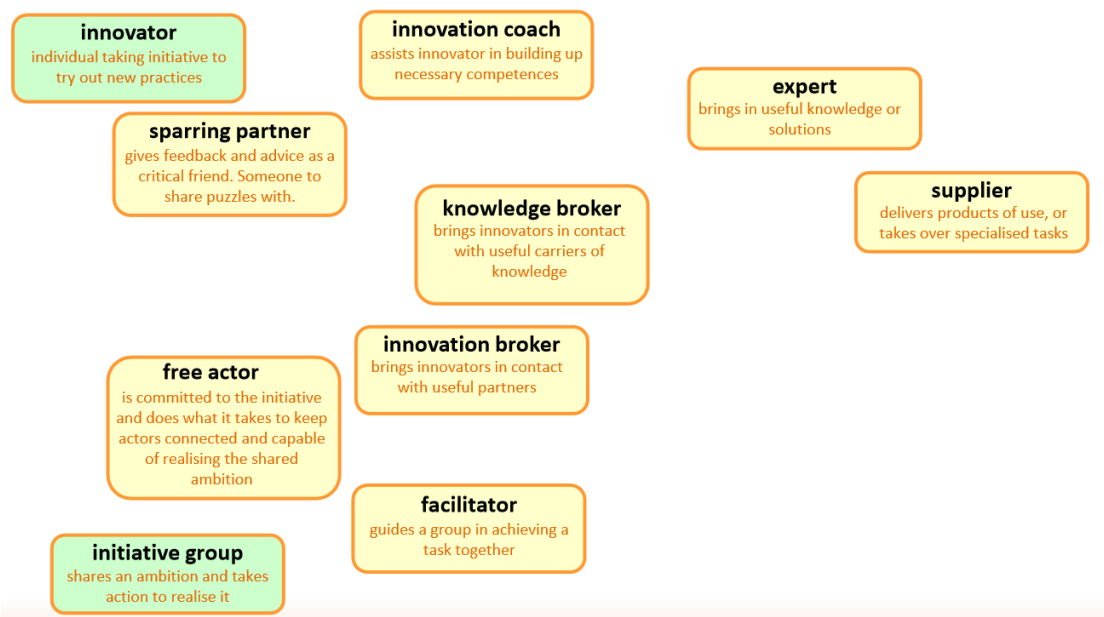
innovator
individual taking initiative to try out new practices

innovation coach
assists innovator in building up necessary competences

expert
brings in useful knowledge or solutions

sparring partner
gives feedback and advice as a critical friend. Someone to share puzzles with.

supplier
delivers products of use, or takes over specialised tasks

knowledge broker
brings innovators in contact with useful carriers of knowledge

innovation broker
brings innovators in contact with useful partners

free actor
is committed to the initiative and does what it takes to keep actors connected and capable of realising the shared ambition

facilitator
guides a group in achieving a task together

initiative group
shares an ambition and takes action to realise it